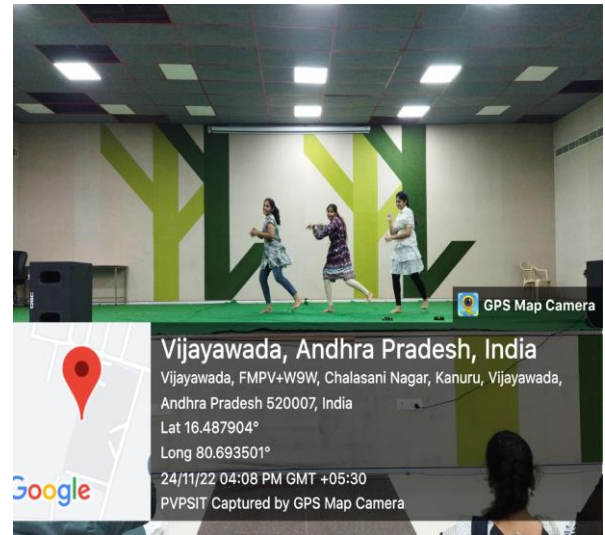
GPS Map Camera

Vijayawada, Andhra Pradesh, India
Vijayawada, FMPV+W9W, Chalasani Nagar, Kanuru, Vijayawada, Andhra Pradesh 520007, India
Lat 16.487904°
Long 80.693501°
24/11/22 04:08 PM GMT +05:30
PVPSIT Captured by GPS Map Camera

Google